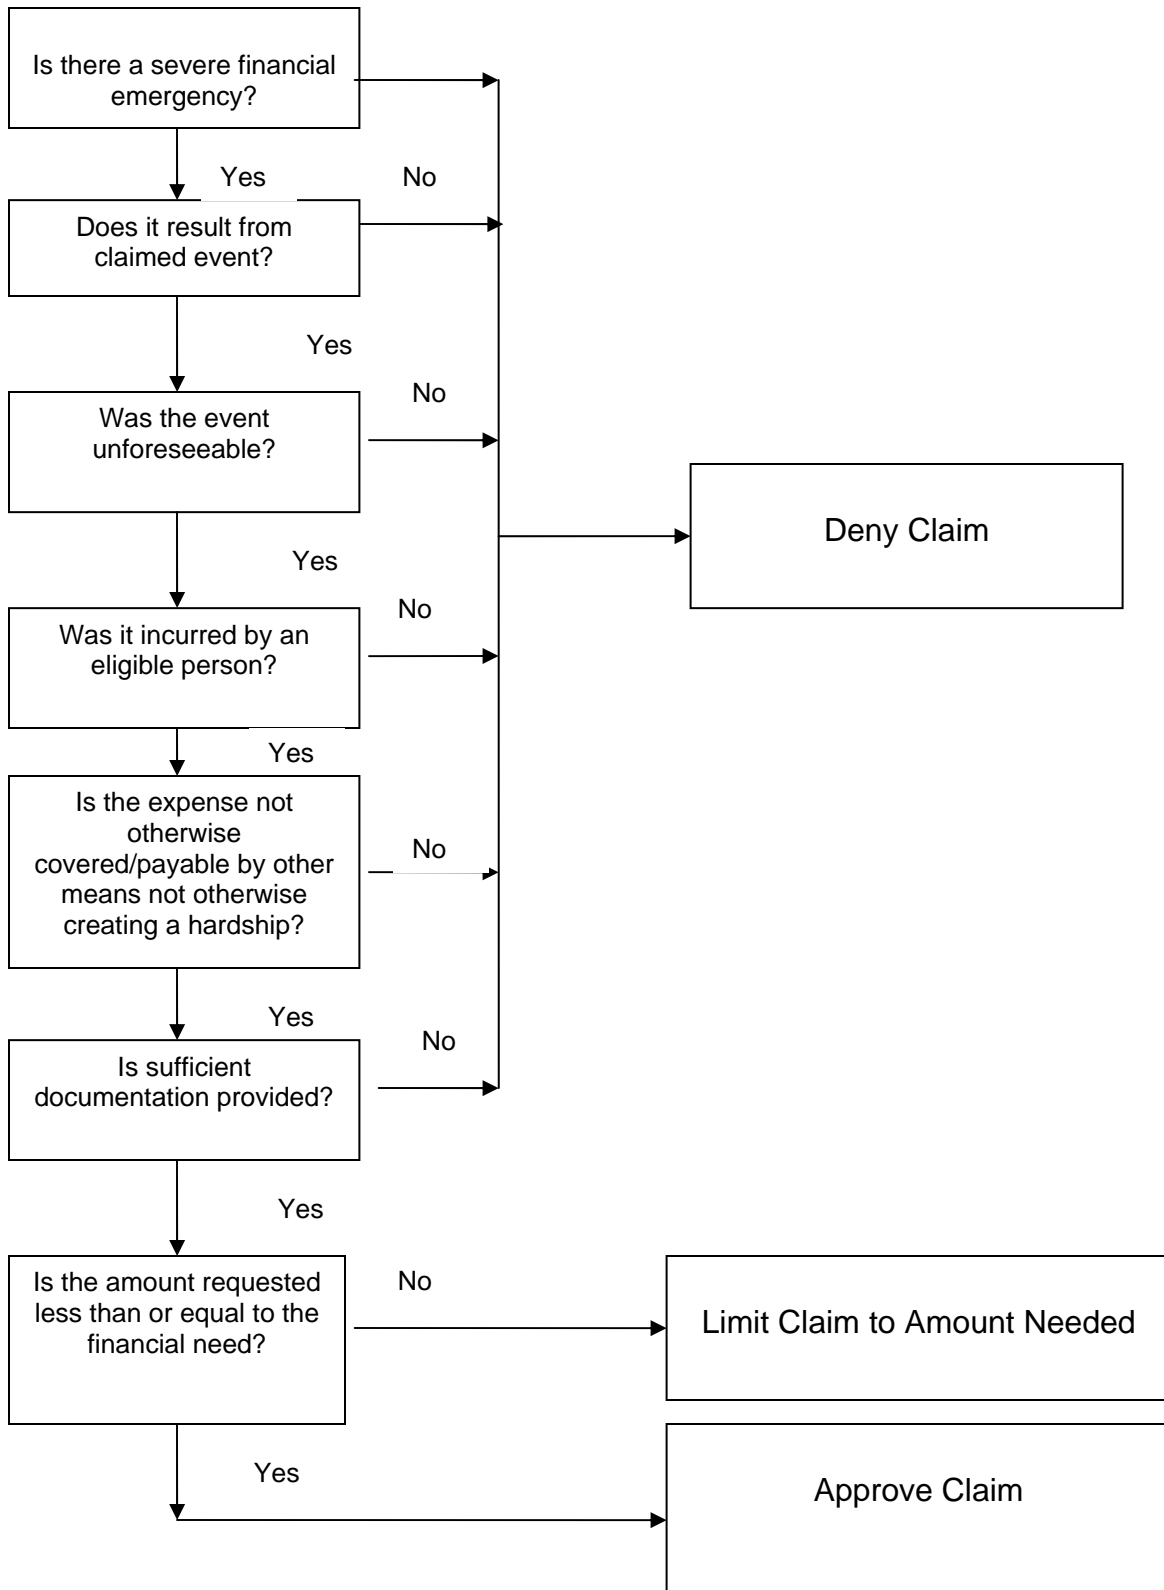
Is there a severe financial emergency?

Yes

No

Does it result from claimed event?

Yes

No

Was the event unforeseeable?

Deny Claim

Yes

No

Was it incurred by an eligible person?

Yes

Is the expense not otherwise covered/payable by other means not otherwise creating a hardship?

No

Yes

No

Is sufficient documentation provided?

Yes

Is the amount requested less than or equal to the financial need?

No

Limit Claim to Amount Needed

Yes

Approve Claim